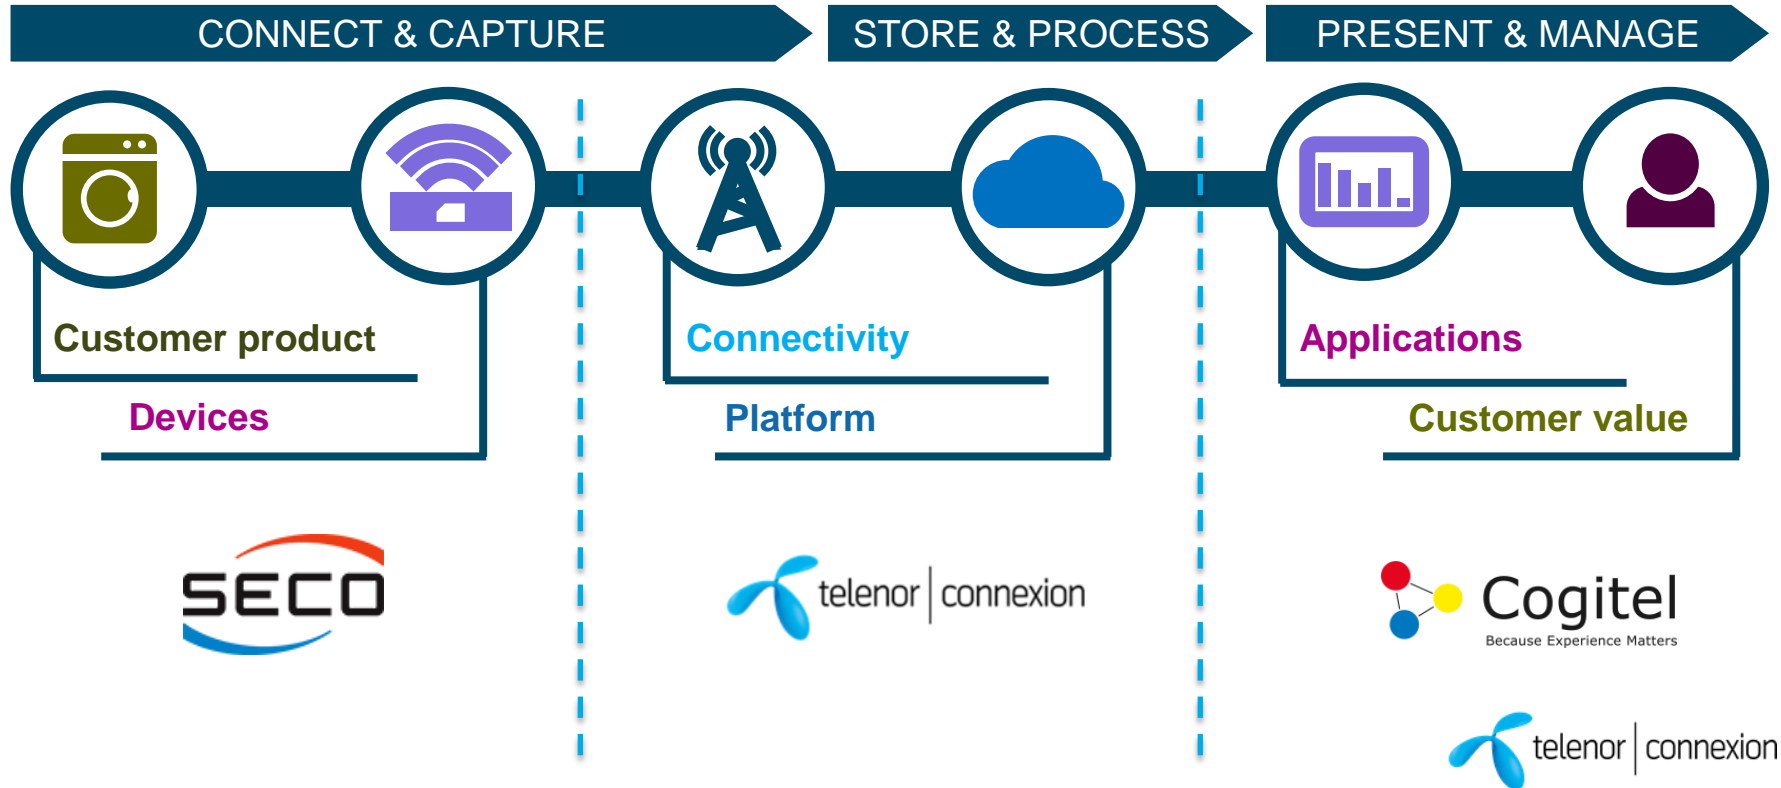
CONNECT & CAPTURE

STORE & PROCESS

PRESENT & MANAGE

Customer product

Devices

Connectivity

Platform

Applications

Customer value

SECO

telenor | connexion

Cogitel
Because Experience Matters

telenor | connexion